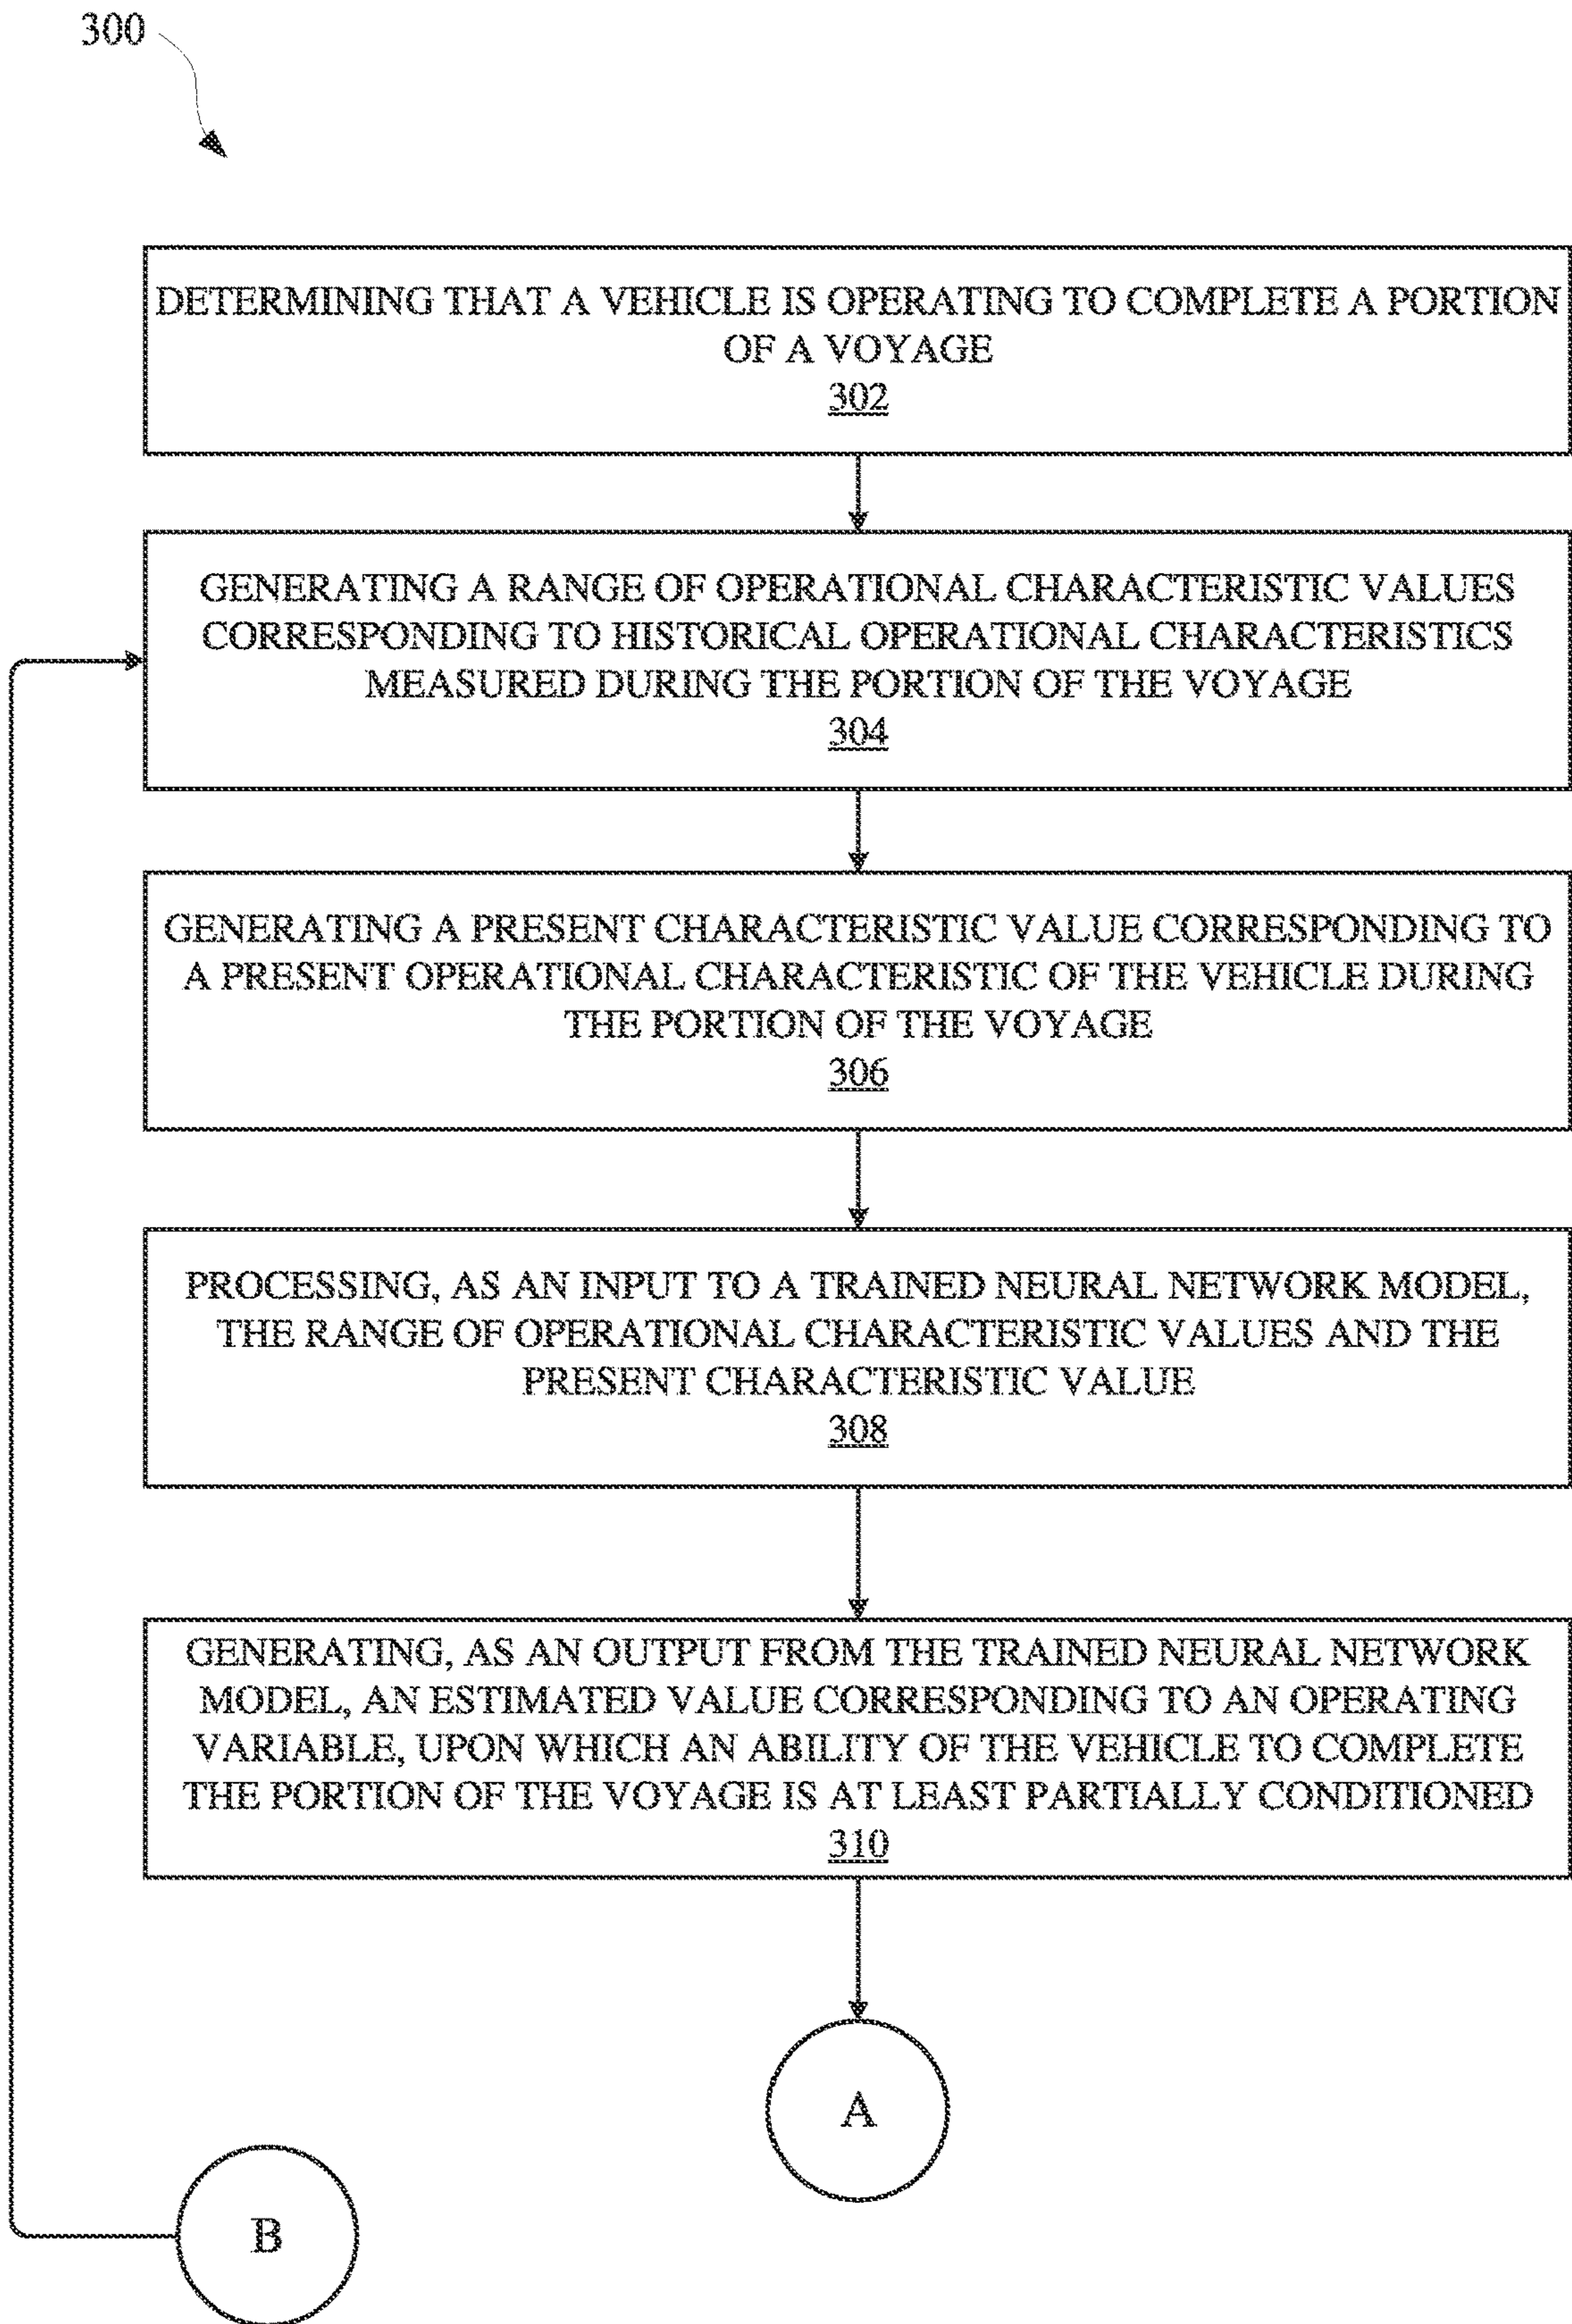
300

DETERMINING THAT A VEHICLE IS OPERATING TO COMPLETE A PORTION OF A VOYAGE
302

GENERATING A RANGE OF OPERATIONAL CHARACTERISTIC VALUES CORRESPONDING TO HISTORICAL OPERATIONAL CHARACTERISTICS MEASURED DURING THE PORTION OF THE VOYAGE
304

GENERATING A PRESENT CHARACTERISTIC VALUE CORRESPONDING TO A PRESENT OPERATIONAL CHARACTERISTIC OF THE VEHICLE DURING THE PORTION OF THE VOYAGE
306

PROCESSING, AS AN INPUT TO A TRAINED NEURAL NETWORK MODEL, THE RANGE OF OPERATIONAL CHARACTERISTIC VALUES AND THE PRESENT CHARACTERISTIC VALUE
308

GENERATING, AS AN OUTPUT FROM THE TRAINED NEURAL NETWORK MODEL, AN ESTIMATED VALUE CORRESPONDING TO AN OPERATING VARIABLE, UPON WHICH AN ABILITY OF THE VEHICLE TO COMPLETE THE PORTION OF THE VOYAGE IS AT LEAST PARTIALLY CONDITIONED
310

A

B